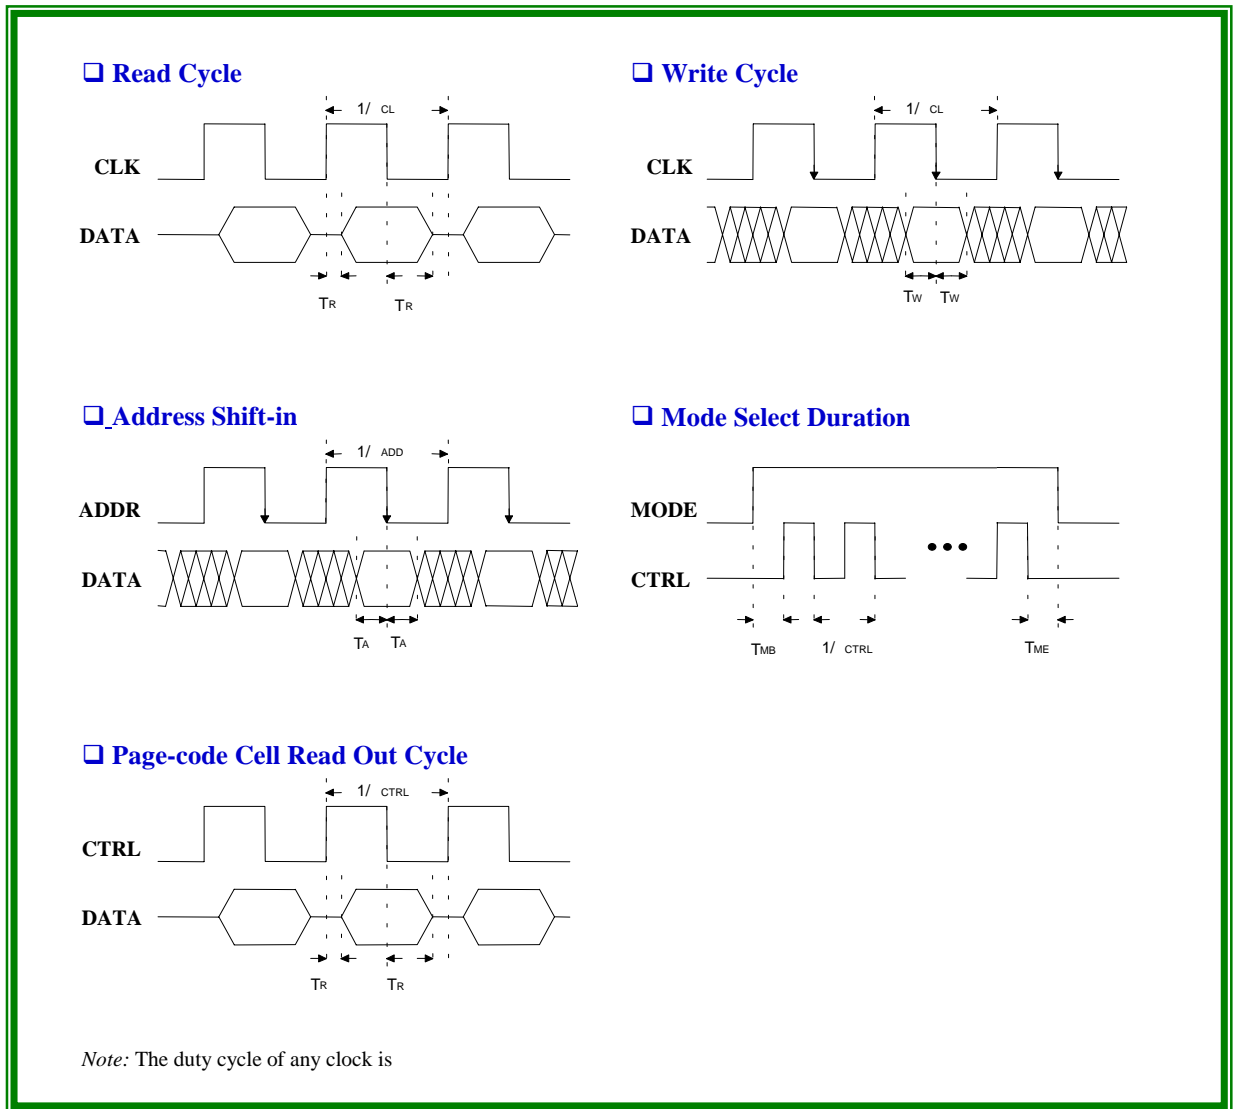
❑ Read Cycle

1/ CL

CLK

DATA

TR TR

❑ Write Cycle

1/ CL

CLK

DATA

TW TW

❑ Address Shift-in

1/ ADD

ADDR

DATA

TA TA

❑ Mode Select Duration

MODE

CTRL

•••

TMB 1/ CTRL TME

❑ Page-code Cell Read Out Cycle

1/ CTRL

CTRL

DATA

TR TR

*Note:* The duty cycle of any clock is